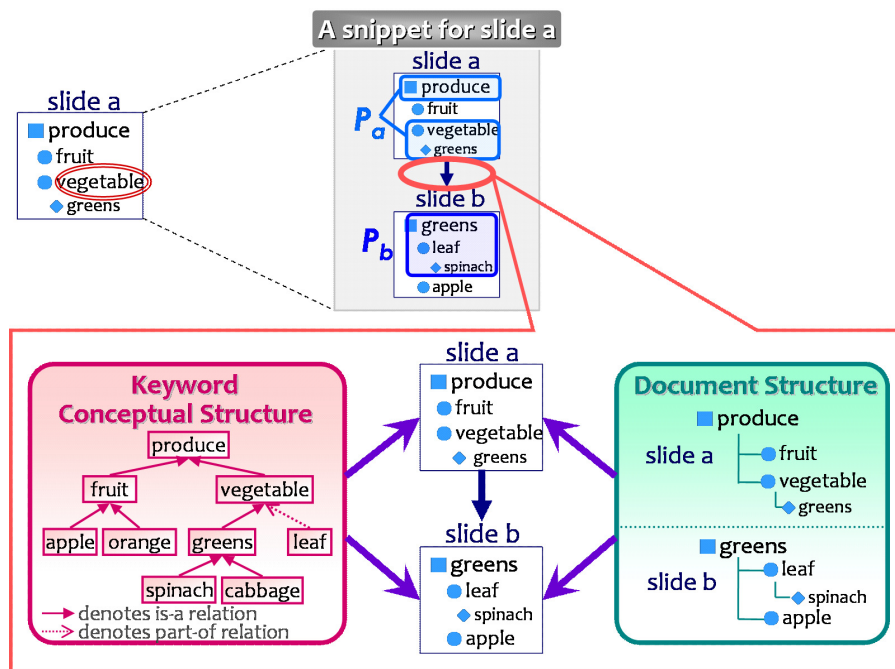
A snippet for slide a

slide a
produce
fruit
vegetable
greens

slide a
produce
fruit
vegetable
greens
$P_a$

slide b
greens
leaf
spinach
apple
$P_b$

Keyword Conceptual Structure

produce
fruit
vegetable
apple
orange
greens
leaf
spinach
cabbage

denotes is-a relation
denotes part-of relation

slide a
produce
fruit
vegetable
greens

slide b
greens
leaf
spinach
apple

Document Structure

produce
slide a
fruit
vegetable
greens

greens
slide b
leaf
spinach
apple